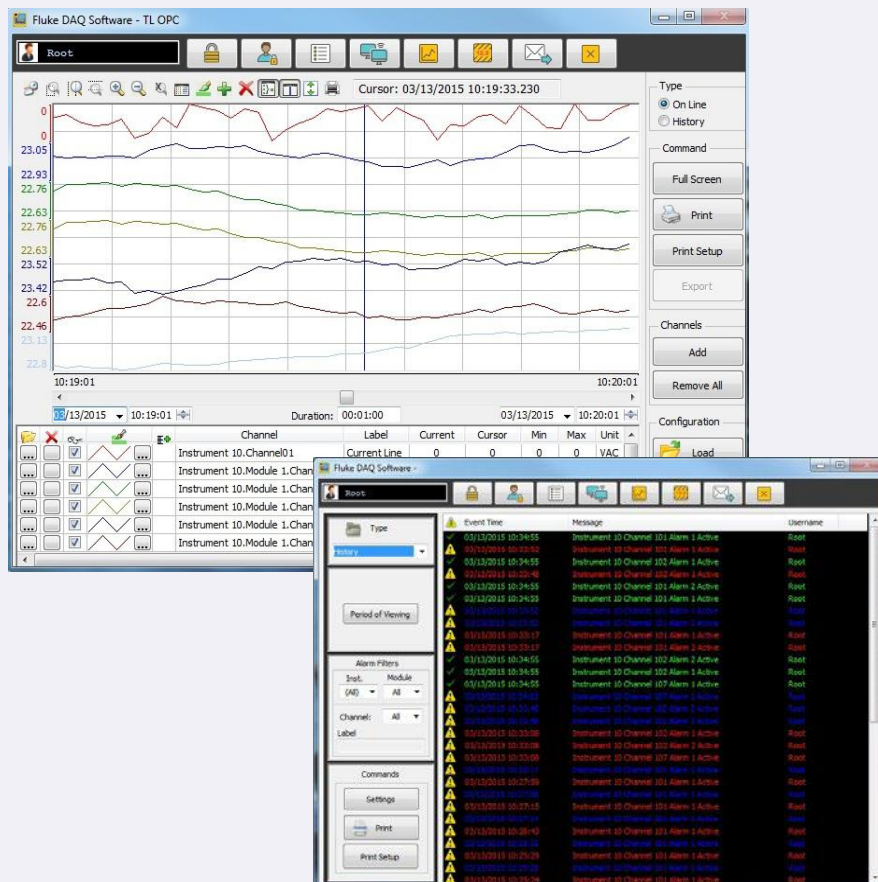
Fluke DAQ Software - TL OPC

Root

Cursor: 03/13/2015 10:19:33.230

Type
On Line
History

Command
Full Screen
Print
Print Setup
Export

Channels
Add
Remove All

Configuration
Load

0
0
23.05
22.93
22.76
22.63
22.76
22.63
23.52
23.42
22.6
22.46
23.13
22.8

10:19:01
10:20:01

03/13/2015 10:19:01 Duration: 00:01:00 03/13/2015 10:20:01

| | | | | | Channel | Label | Current | Cursor | Min | Max | Unit |
|---|---|---|---|---|---|---|---|---|---|---|---|
| ... | | | | ... | Instrument 10.Channel01 | Current Line | 0 | 0 | 0 | 0 | VAC |
| ... | | | | ... | Instrument 10.Module 1.Chan | | | | | | |
| ... | | | | ... | Instrument 10.Module 1.Chan | | | | | | |
| ... | | | | ... | Instrument 10.Module 1.Chan | | | | | | |
| ... | | | | ... | Instrument 10.Module 1.Chan | | | | | | |
| ... | | | | ... | Instrument 10.Module 1.Chan | | | | | | |

Fluke DAQ Software -

Root

Type
History

Period of Viewing

Alarm Filters
Inst. Module
(All) All
Channel: All
Label

Commands
Settings
Print
Print Setup

| | Event Time | Message | Username |
|---|---|---|---|
| | 03/13/2015 10:34:55 | Instrument 10 Channel 101 Alarm 1 Active | Root |
| | 03/13/2015 10:32:52 | Instrument 10 Channel 101 Alarm 1 Active | Root |
| | 03/13/2015 10:34:55 | Instrument 10 Channel 102 Alarm 1 Active | Root |
| | 03/13/2015 10:32:48 | Instrument 10 Channel 101 Alarm 1 Active | Root |
| | 03/13/2015 10:34:55 | Instrument 10 Channel 101 Alarm 2 Active | Root |
| | 03/13/2015 10:34:55 | Instrument 10 Channel 101 Alarm 1 Active | Root |
| | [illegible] | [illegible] | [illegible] |